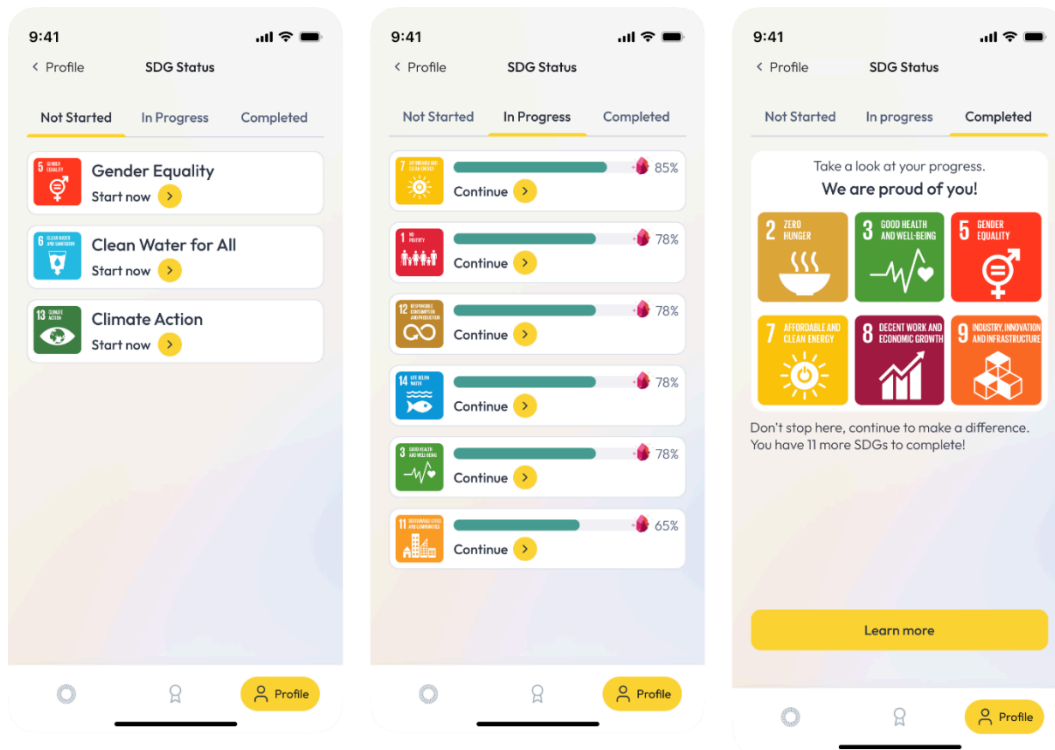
9:41

< Profile SDG Status

Not Started In Progress Completed

5 GENDER EQUALITY
Gender Equality
Start now

6 CLEAN WATER AND SANITATION
Clean Water for All
Start now

13 CLIMATE ACTION
Climate Action
Start now

Profile

9:41

< Profile SDG Status

Not Started In Progress Completed

7 AFFORDABLE AND CLEAN ENERGY
85%
Continue

1 NO POVERTY
78%
Continue

12 RESPONSIBLE CONSUMPTION AND PRODUCTION
78%
Continue

14 LIFE BELOW WATER
78%
Continue

3 GOOD HEALTH AND WELL-BEING
78%
Continue

11 SUSTAINABLE CITIES AND COMMUNITIES
65%
Continue

Profile

9:41

< Profile SDG Status

Not Started In progress Completed

Take a look at your progress.
We are proud of you!

2 ZERO HUNGER
3 GOOD HEALTH AND WELL-BEING
5 GENDER EQUALITY
7 AFFORDABLE AND CLEAN ENERGY
8 DECENT WORK AND ECONOMIC GROWTH
9 INDUSTRY, INNOVATION AND INFRASTRUCTURE

Don't stop here, continue to make a difference. You have 11 more SDGs to complete!

Learn more

Profile